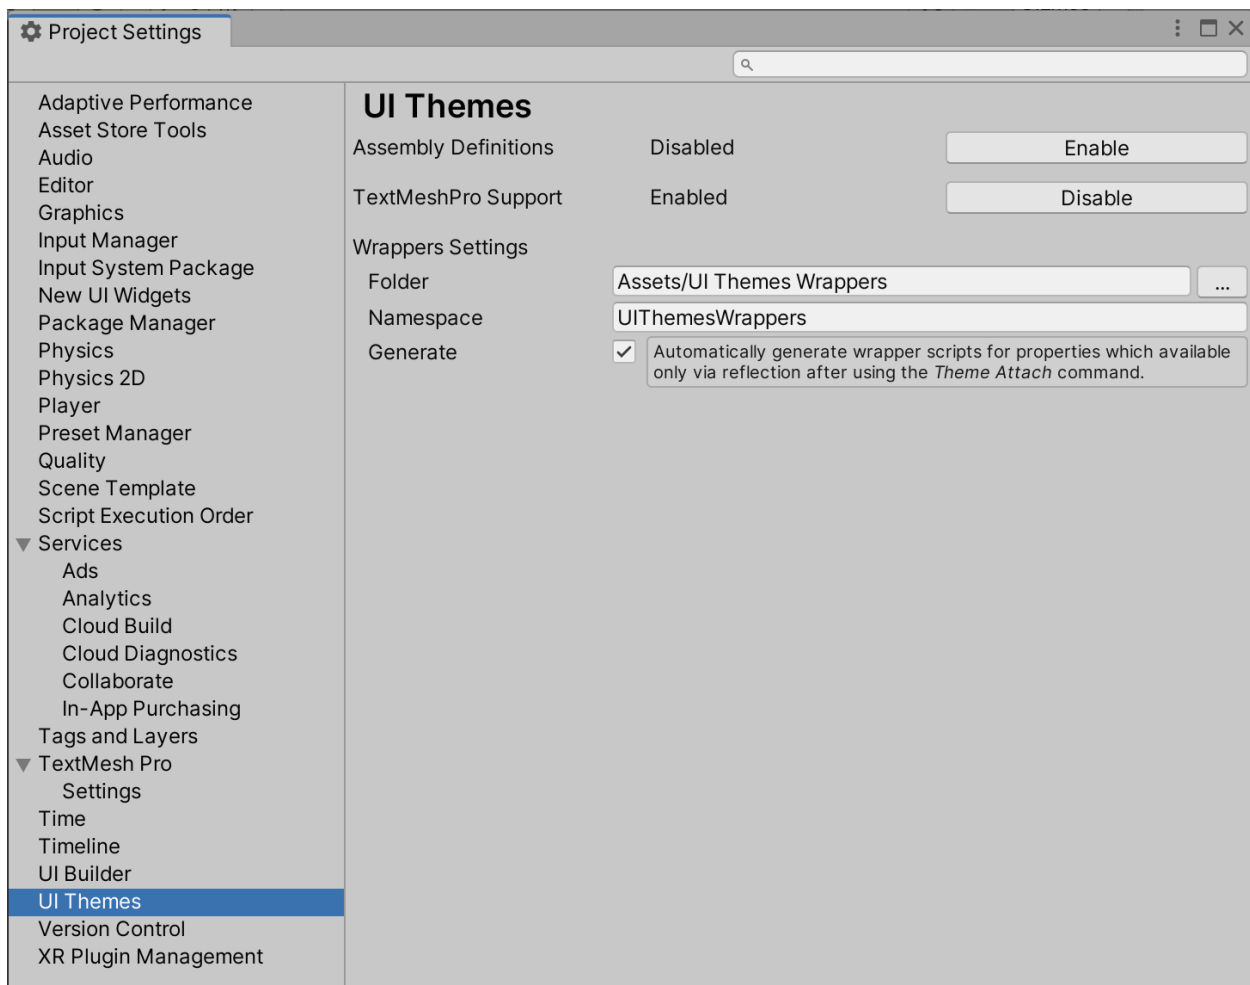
Project Settings

Adaptive Performance
Asset Store Tools
Audio
Editor
Graphics
Input Manager
Input System Package
New UI Widgets
Package Manager
Physics
Physics 2D
Player
Preset Manager
Quality
Scene Template
Script Execution Order
Services
Ads
Analytics
Cloud Build
Cloud Diagnostics
Collaborate
In-App Purchasing
Tags and Layers
TextMesh Pro
Settings
Time
Timeline
UI Builder
UI Themes
Version Control
XR Plugin Management

UI Themes

Assembly Definitions Disabled Enable

TextMeshPro Support Enabled Disable

Wrappers Settings

Folder Assets/UI Themes Wrappers ...

Namespace UIThemesWrappers

Generate Automatically generate wrapper scripts for properties which available only via reflection after using the *Theme Attach* command.